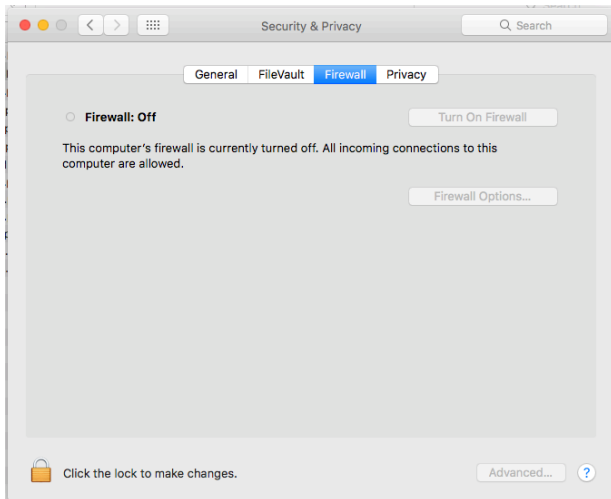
Security & Privacy

Search

General FileVault Firewall Privacy

Firewall: Off

Turn On Firewall

This computer's firewall is currently turned off. All incoming connections to this computer are allowed.

Firewall Options...

Click the lock to make changes.

Advanced...

?